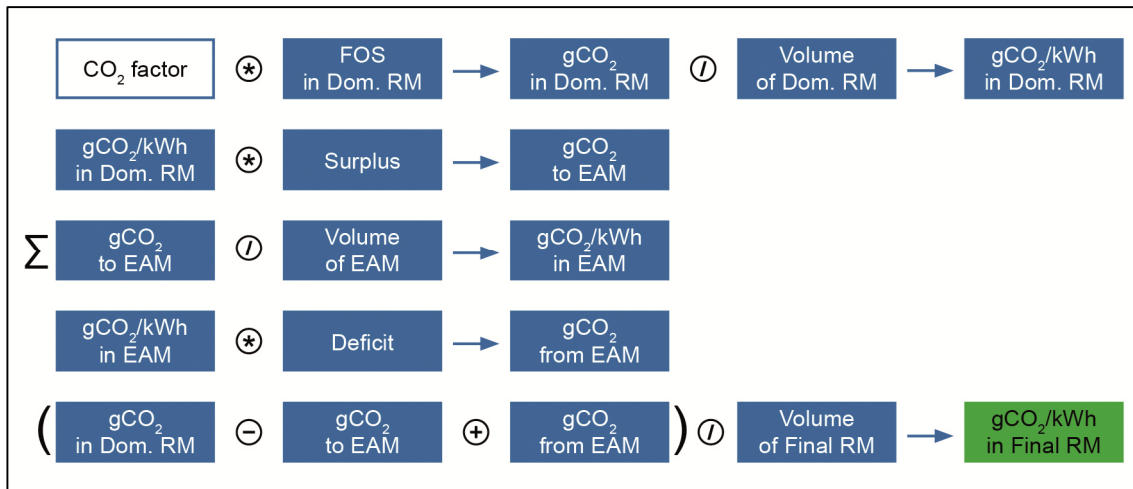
$CO_2$ factor ⊛ FOS in Dom. RM → $gCO_2$ in Dom. RM ⊘ Volume of Dom. RM → $gCO_2$/kWh in Dom. RM

$gCO_2$/kWh in Dom. RM ⊛ Surplus → $gCO_2$ to EAM

$\sum$ $gCO_2$ to EAM ⊘ Volume of EAM → $gCO_2$/kWh in EAM

$gCO_2$/kWh in EAM ⊛ Deficit → $gCO_2$ from EAM

( $gCO_2$ in Dom. RM ⊖ $gCO_2$ to EAM ⊕ $gCO_2$ from EAM ) ⊘ Volume of Final RM → $gCO_2$/kWh in Final RM